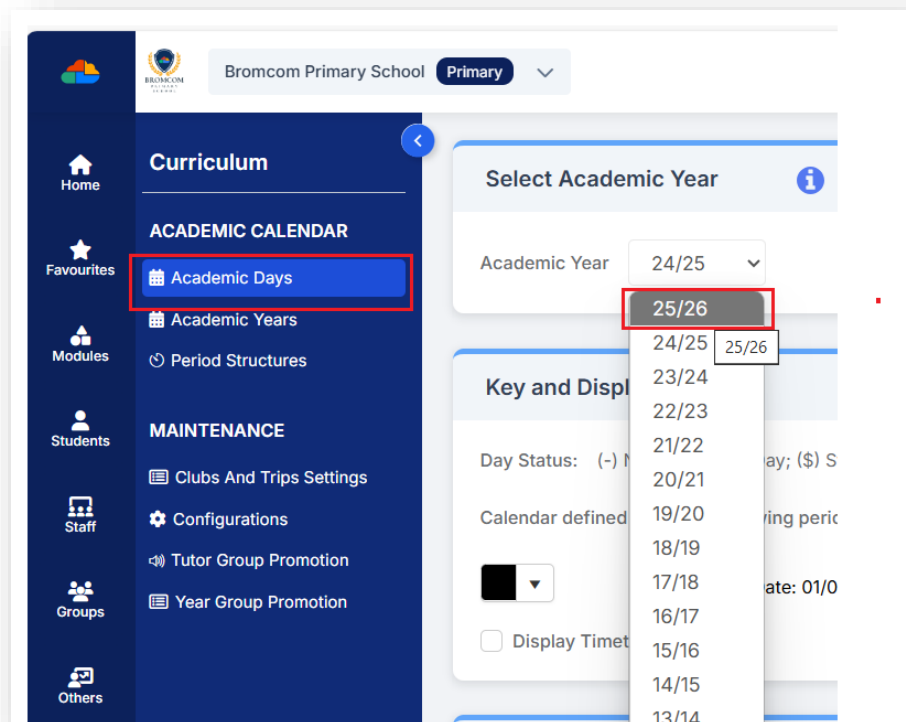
BROMCOM

Bromcom Primary School Primary

Home

Favourites

Modules

Students

Staff

Groups

Others

Curriculum

ACADEMIC CALENDAR

Academic Days

Academic Years

Period Structures

MAINTENANCE

Clubs And Trips Settings

Configurations

Tutor Group Promotion

Year Group Promotion

Select Academic Year

Academic Year 24/25

25/26
24/25
23/24
22/23
21/22
20/21
19/20
18/19
17/18
16/17
15/16
14/15
13/14

25/26

Key and Displ

Day Status: (-) N ay; ($) S

Calendar defined ying peric

ate: 01/0

Display Timet